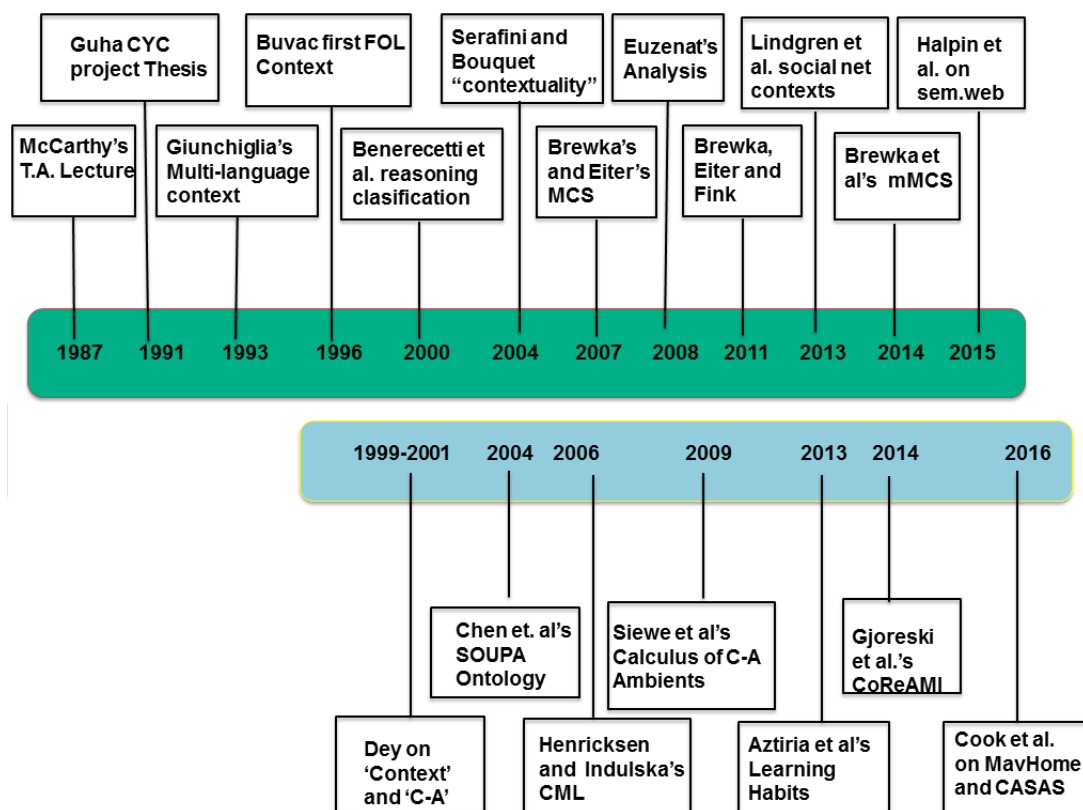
McCarthy's T.A. Lecture

Guha CYC project Thesis

Giunchiglia's Multi-language context

Buvac first FOL Context

Benerecetti et al. reasoning clasification

Serafini and Bouquet "contextuality"

Brewka's and Eiter's MCS

Euzenat's Analysis

Brewka, Eiter and Fink

Lindgren et al. social net contexts

Brewka et al's mMCS

Halpin et al. on sem.web

1987 1991 1993 1996 2000 2004 2007 2008 2011 2013 2014 2015

1999-2001 2004 2006 2009 2013 2014 2016

Chen et. al's SOUPA Ontology

Siewe et al's Calculus of C-A Ambients

Gjoreski et al.'s CoReAMI

Dey on 'Context' and 'C-A'

Henricksen and Indulska's CML

Aztiria et al's Learning Habits

Cook et al. on MavHome and CASAS